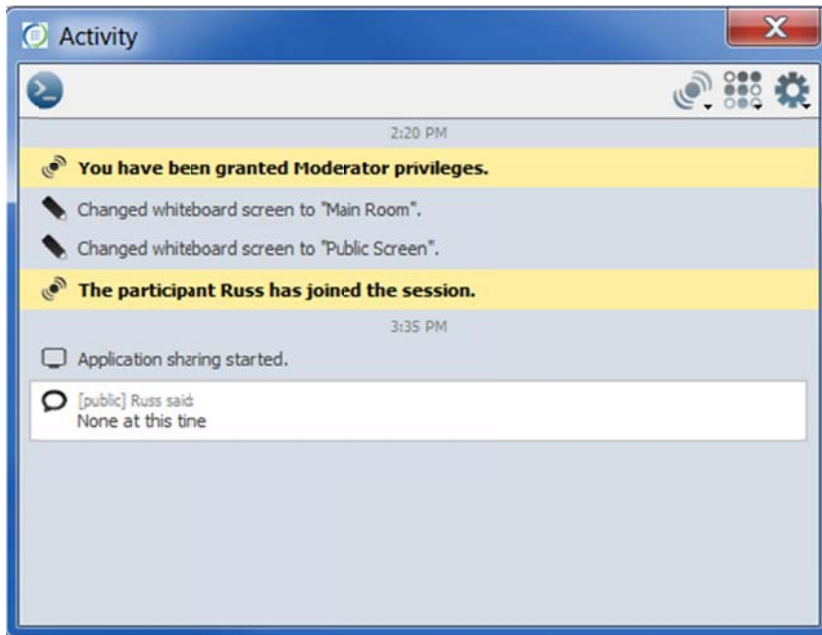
Activity

2:20 PM

**You have been granted Moderator privileges.**

Changed whiteboard screen to "Main Room".

Changed whiteboard screen to "Public Screen".

**The participant Russ has joined the session.**

3:35 PM

Application sharing started.

[public] Russ said:
None at this tine